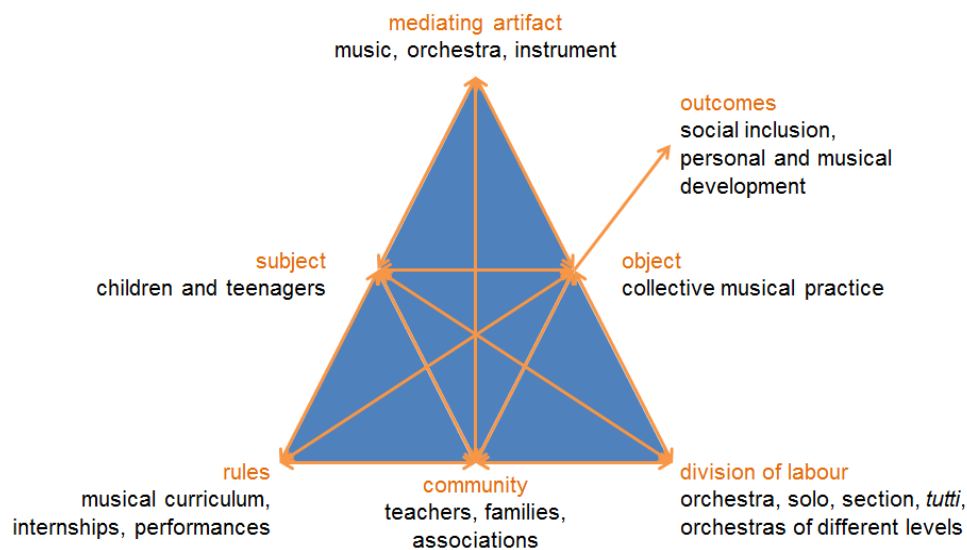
mediating artifact
music, orchestra, instrument

outcomes
social inclusion, personal and musical development

subject
children and teenagers

object
collective musical practice

rules
musical curriculum, internships, performances

community
teachers, families, associations

division of labour
orchestra, solo, section, *tutti*, orchestras of different levels